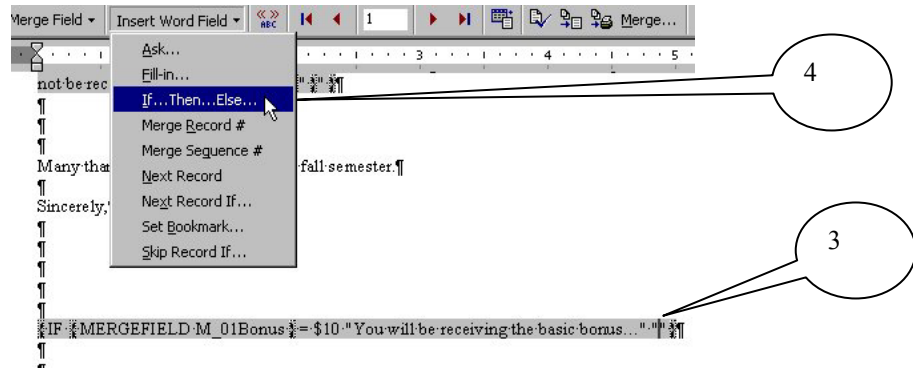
Merge Field ▾ Insert Word Field ▾ «» ABC 1 Merge...

· 1 · · · 3 · · · 4 · · · 5

Ask...
Fill-in...
If...Then...Else...
Merge Record #
Merge Sequence #
Next Record
Next Record If...
Set Bookmark...
Skip Record If...

4

not·be·rec "·"·}¶
¶
¶
¶
Many·thar fall·semester.¶
¶
Sincerely,
¶
¶
¶
¶

3

¶
{IF·{MERGEFIELD·M_01Bonus·}·=·$10·"You·will·be·receiving·the·basic·bonus..."·""·}¶
¶